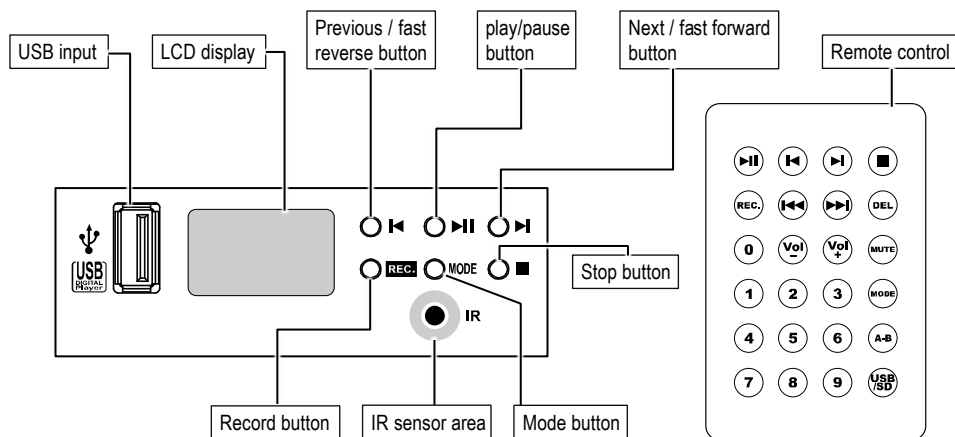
USB input

LCD display

Previous / fast reverse button

play/pause button

Next / fast forward button

Remote control

USB DIGITAL Player

REC.

MODE

IR

Stop button

Record button

IR sensor area

Mode button

REC.

DEL

0

Vol –

Vol +

MUTE

1

2

3

MODE

4

5

6

A-B

7

8

9

USB /SD